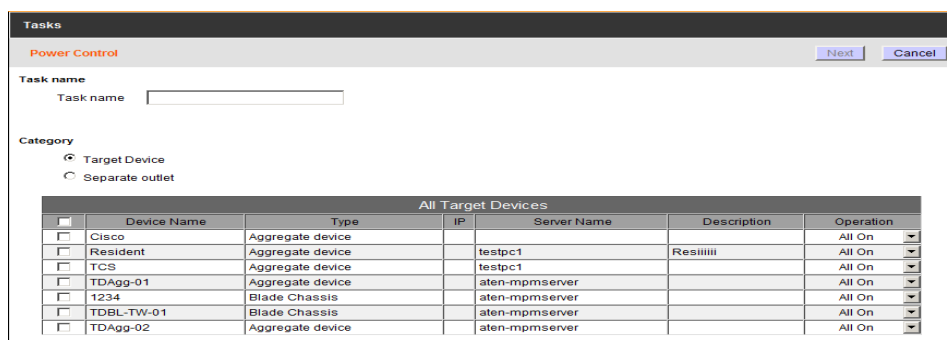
Tasks

Power Control

Next Cancel

Task name

Task name

Category

Target Device

Separate outlet

All Target Devices

| | Device Name | Type | IP | Server Name | Description | Operation |
|---|---|---|---|---|---|---|
| | Cisco | Aggregate device | | | | All On |
| | Resident | Aggregate device | | testpc1 | Resiiiiii | All On |
| | TCS | Aggregate device | | testpc1 | | All On |
| | TDAgg-01 | Aggregate device | | aten-mpmserver | | All On |
| | 1234 | Blade Chassis | | aten-mpmserver | | All On |
| | TDBL-TW-01 | Blade Chassis | | aten-mpmserver | | All On |
| | TDAgg-02 | Aggregate device | | aten-mpmserver | | All On |